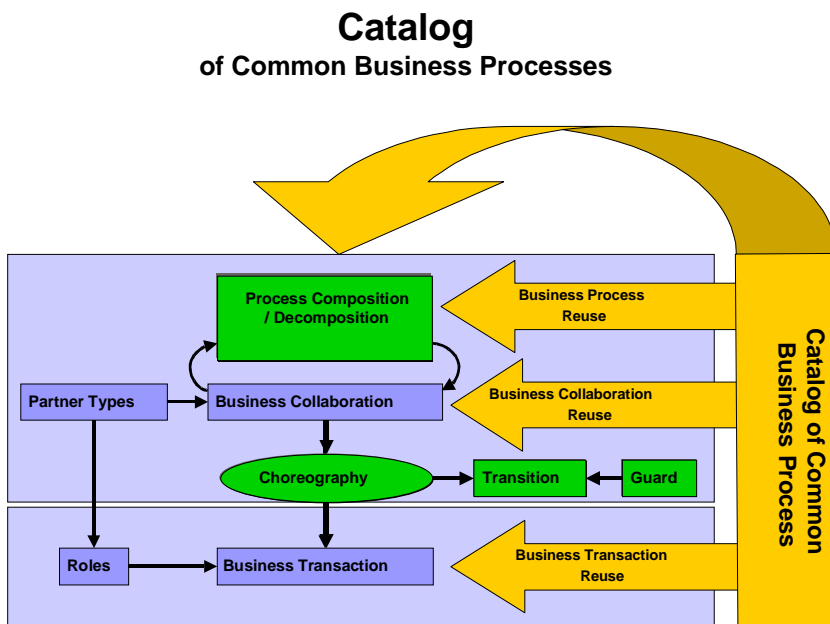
Catalog
of Common Business Processes

Process Composition / Decomposition

Business Process Reuse

Partner Types

Business Collaboration

Business Collaboration Reuse

Choreography

Transition

Guard

Roles

Business Transaction

Business Transaction Reuse

Catalog of Common Business Process